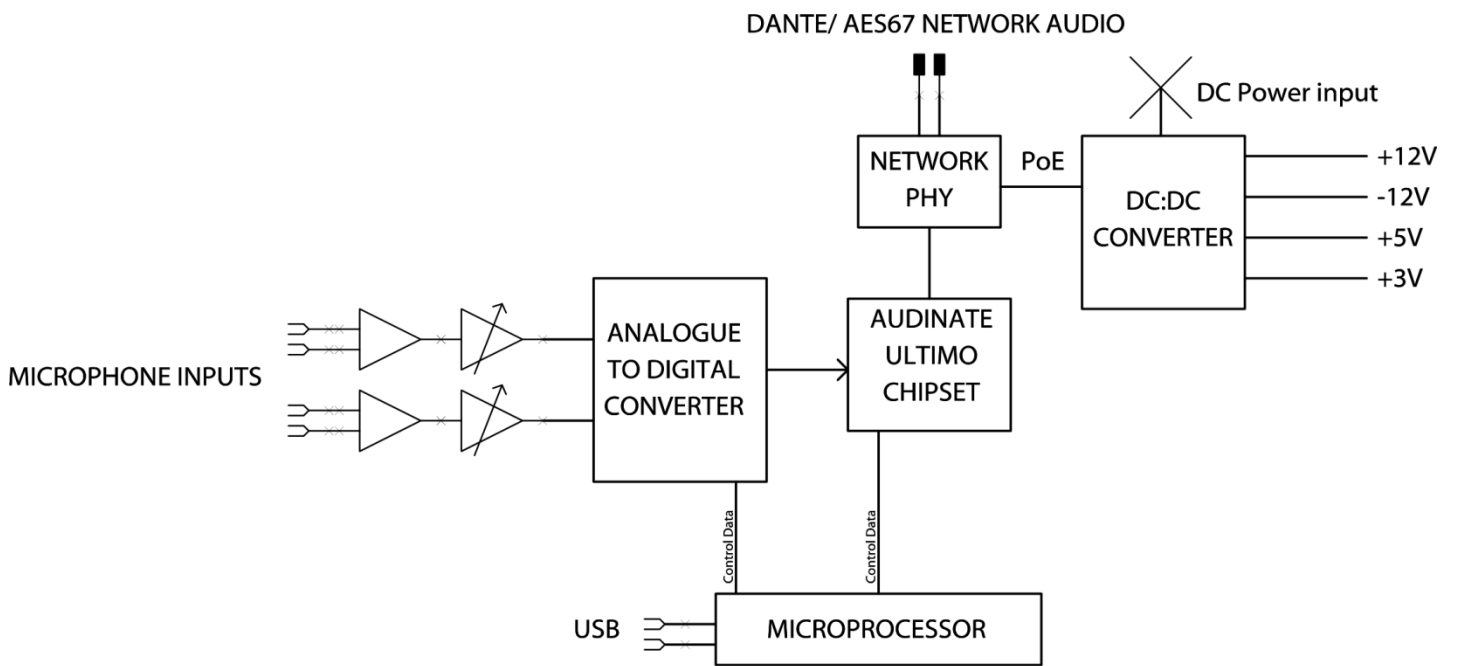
DANTE/ AES67 NETWORK AUDIO

DC Power input

NETWORK PHY

PoE

DC:DC CONVERTER

+12V

-12V

+5V

+3V

MICROPHONE INPUTS

ANALOGUE TO DIGITAL CONVERTER

AUDINATE ULTIMO CHIPSET

Control Data

Control Data

USB

MICROPROCESSOR